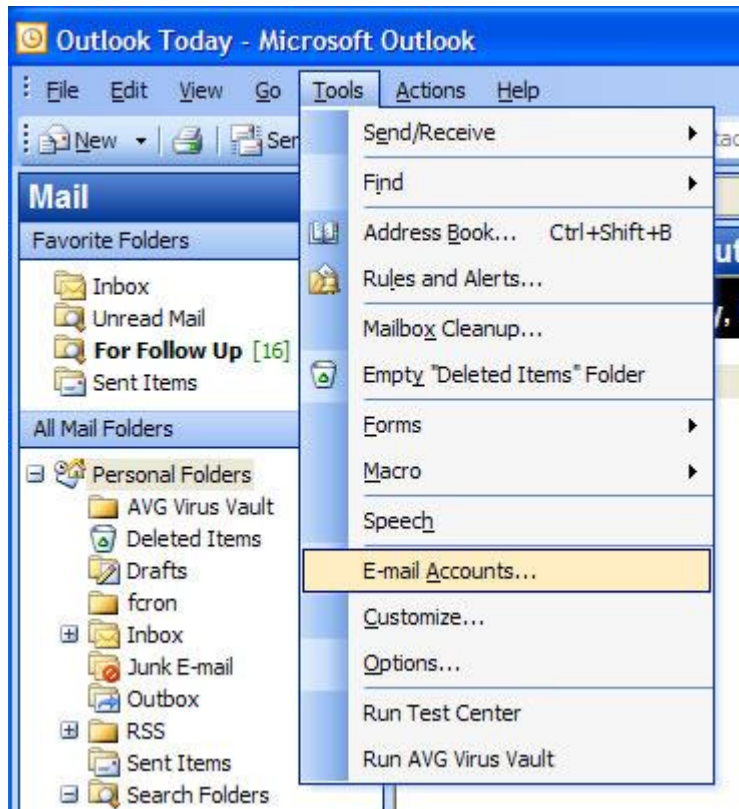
Outlook Today - Microsoft Outlook

File Edit View Go Tools Actions Help

New Ser

Mail

Favorite Folders

Inbox
Unread Mail
For Follow Up [16]
Sent Items

All Mail Folders

Personal Folders
AVG Virus Vault
Deleted Items
Drafts
fcron
Inbox
Junk E-mail
Outbox
RSS
Sent Items
Search Folders

Send/Receive
Find
Address Book... Ctrl+Shift+B
Rules and Alerts...
Mailbox Cleanup...
Empty "Deleted Items" Folder
Forms
Macro
Speech
E-mail Accounts...
Customize...
Options...
Run Test Center
Run AVG Virus Vault